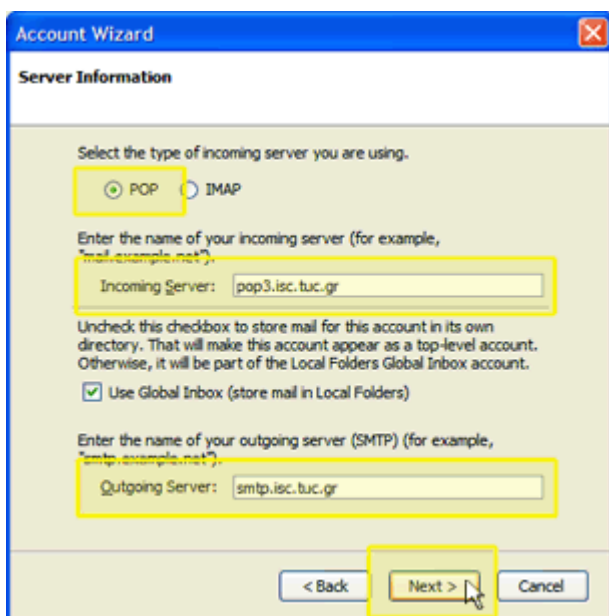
Account Wizard

Server Information

Select the type of incoming server you are using.

POP IMAP

Enter the name of your incoming server (for example, "mail.example.net").

Incoming Server: pop3.isc.tuc.gr

Uncheck this checkbox to store mail for this account in its own directory. That will make this account appear as a top-level account. Otherwise, it will be part of the Local Folders Global Inbox account.

Use Global Inbox (store mail in Local Folders)

Enter the name of your outgoing server (SMTP) (for example, "smtp.example.net").

Outgoing Server: smtp.isc.tuc.gr

< Back Next > Cancel